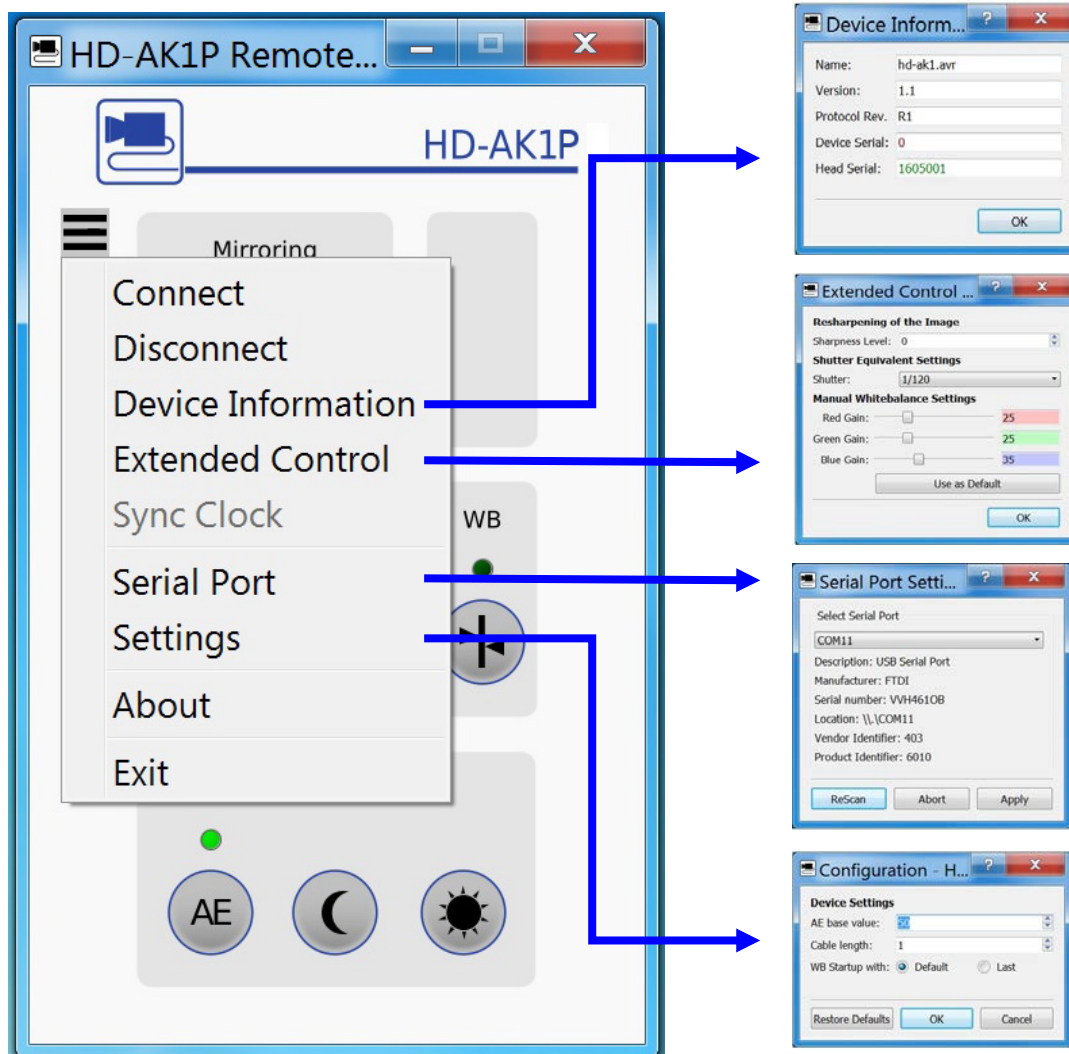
HD-AK1P Remote...

HD-AK1P

Mirroring

Connect
Disconnect
Device Information
Extended Control
Sync Clock
Serial Port
Settings
About
Exit

WB

AE

Device Inform...

Name: hd-ak1.avr
Version: 1.1
Protocol Rev. R1
Device Serial: 0
Head Serial: 1605001

OK

Extended Control ...

Resharpening of the Image
Sharpness Level: 0
Shutter Equivalent Settings
Shutter: 1/120
Manual Whitebalance Settings
Red Gain: 25
Green Gain: 25
Blue Gain: 35
Use as Default

OK

Serial Port Setti...

Select Serial Port
COM11
Description: USB Serial Port
Manufacturer: FTDI
Serial number: VVH461OB
Location: \\.\COM11
Vendor Identifier: 403
Product Identifier: 6010

ReScan Abort Apply

Configuration - H...

Device Settings
AE base value: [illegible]
Cable length: 1
WB Startup with: Default Last

Restore Defaults OK Cancel